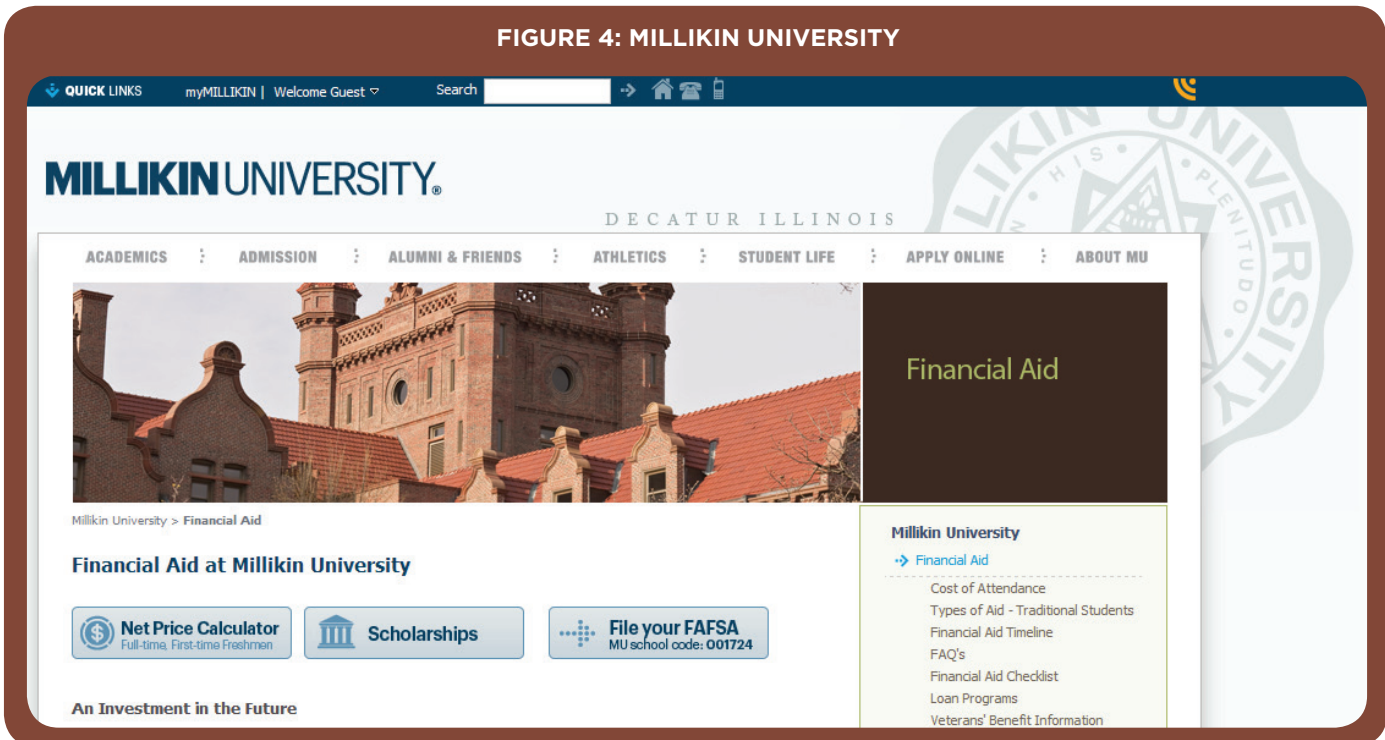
FIGURE 4: MILLIKIN UNIVERSITY

QUICK LINKS myMILLIKIN | Welcome Guest Search

MILLIKIN UNIVERSITY®

DECATUR ILLINOIS

ACADEMICS : ADMISSION : ALUMNI & FRIENDS : ATHLETICS : STUDENT LIFE : APPLY ONLINE : ABOUT MU

Financial Aid

Millikin University > Financial Aid

Financial Aid at Millikin University

Net Price Calculator
Full-time, First-time Freshmen

Scholarships

File your FAFSA
MU school code: 001724

An Investment in the Future

Millikin University
Financial Aid
Cost of Attendance
Types of Aid - Traditional Students
Financial Aid Timeline
FAQ's
Financial Aid Checklist
Loan Programs
Veterans' Benefit Information